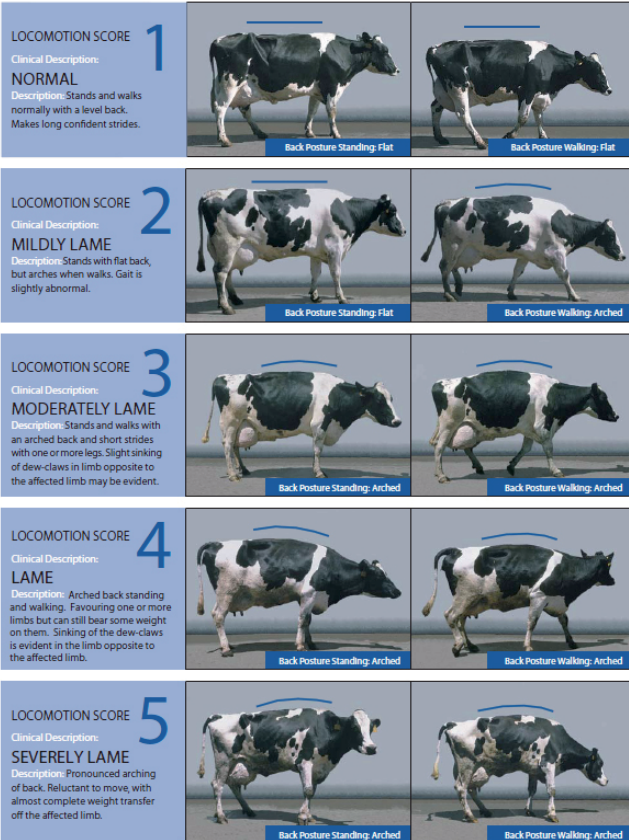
LOCOMOTION SCORE 1

Clinical Description:

NORMAL

Description: Stands and walks normally with a level back. Makes long confident strides.

Back Posture Standing: Flat

Back Posture Walking: Flat

LOCOMOTION SCORE 2

Clinical Description:

MILDLY LAME

Description: Stands with flat back, but arches when walks. Gait is slightly abnormal.

Back Posture Standing: Flat

Back Posture Walking: Arched

LOCOMOTION SCORE 3

Clinical Description:

MODERATELY LAME

Description: Stands and walks with an arched back and short strides with one or more legs. Slight sinking of dew-claws in limb opposite to the affected limb may be evident.

Back Posture Standing: Arched

Back Posture Walking: Arched

LOCOMOTION SCORE 4

Clinical Description:

LAME

Description: Arched back standing and walking. Favouring one or more limbs but can still bear some weight on them. Sinking of the dew-claws is evident in the limb opposite to the affected limb.

Back Posture Standing: Arched

Back Posture Walking: Arched

LOCOMOTION SCORE 5

Clinical Description:

SEVERELY LAME

Description: Pronounced arching of back. Reluctant to move, with almost complete weight transfer off the affected limb.

Back Posture Standing: Arched

Back Posture Walking: Arched